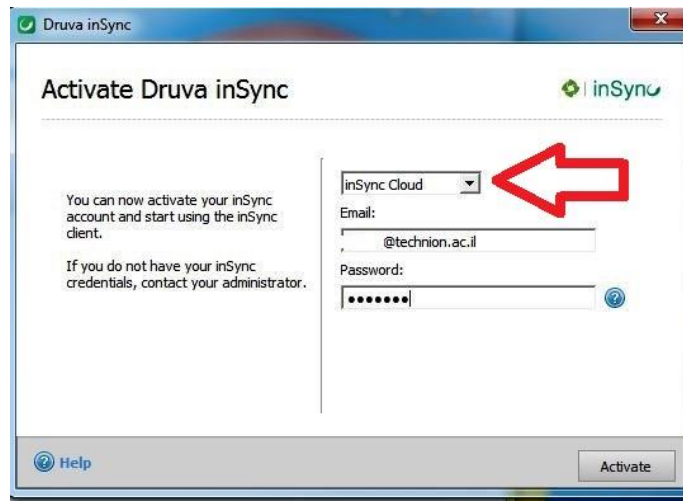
Druva inSync

Activate Druva inSync

inSync

You can now activate your inSync account and start using the inSync client.

If you do not have your inSync credentials, contact your administrator.

inSync Cloud

Email:

@technion.ac.il

Password:

•••••••

Help

Activate